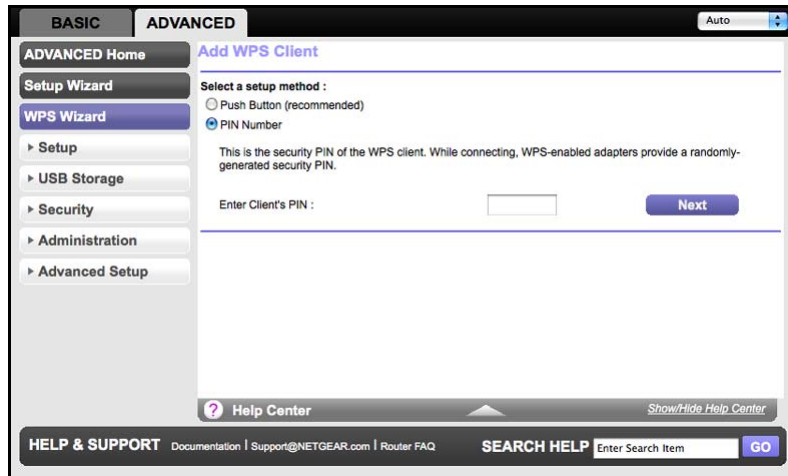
BASIC ADVANCED

Auto

ADVANCED Home

Setup Wizard

WPS Wizard

▸ Setup

▸ USB Storage

▸ Security

▸ Administration

▸ Advanced Setup

Add WPS Client

Select a setup method :

Push Button (recommended)

PIN Number

This is the security PIN of the WPS client. While connecting, WPS-enabled adapters provide a randomly-generated security PIN.

Enter Client's PIN :

Next

? Help Center

Show/Hide Help Center

HELP & SUPPORT Documentation | Support@NETGEAR.com | Router FAQ

SEARCH HELP Enter Search Item GO